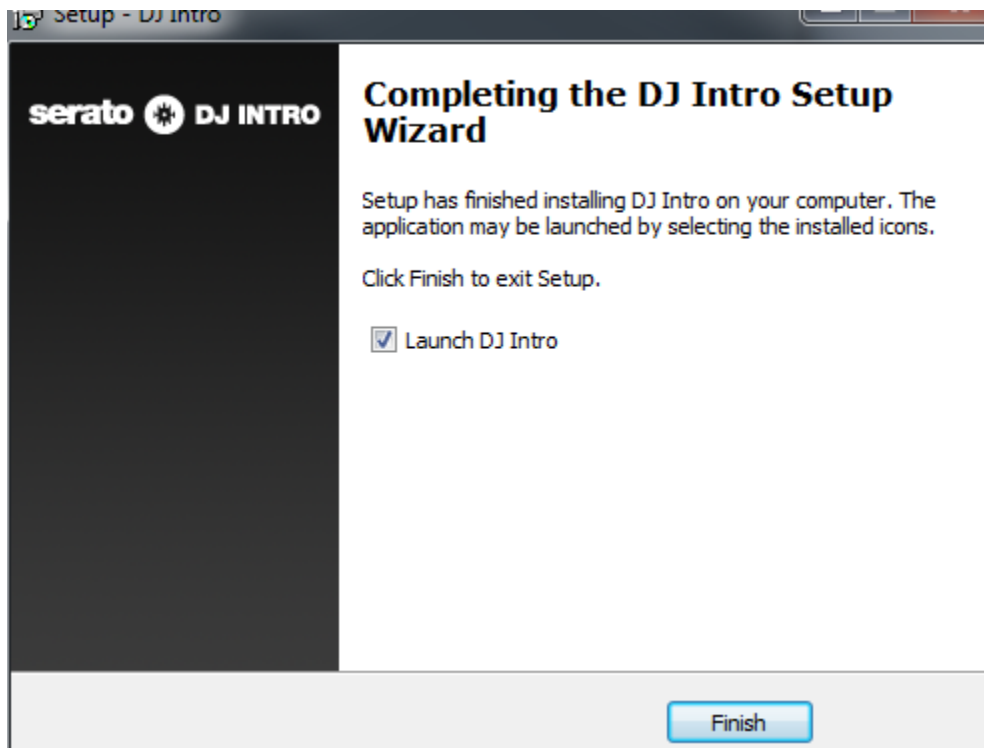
Setup - DJ Intro

serato DJ INTRO

Completing the DJ Intro Setup Wizard

Setup has finished installing DJ Intro on your computer. The application may be launched by selecting the installed icons.

Click Finish to exit Setup.

Launch DJ Intro

Finish